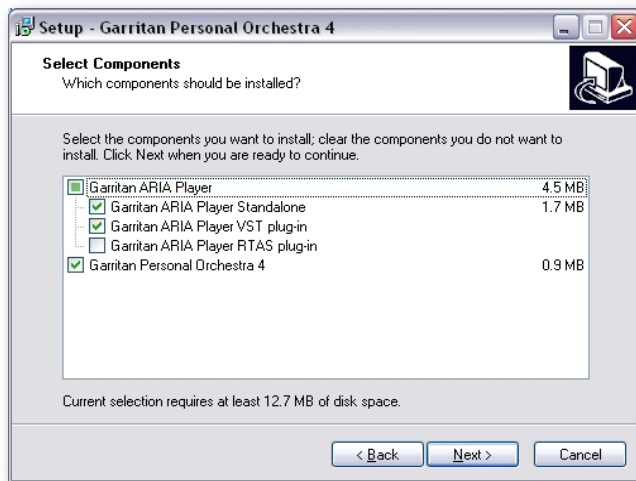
Setup - Garritan Personal Orchestra 4

Select Components
Which components should be installed?

Select the components you want to install; clear the components you do not want to install. Click Next when you are ready to continue.

Garritan ARIA Player 4.5 MB
Garritan ARIA Player Standalone 1.7 MB
Garritan ARIA Player VST plug-in
Garritan ARIA Player RTAS plug-in
Garritan Personal Orchestra 4 0.9 MB

Current selection requires at least 12.7 MB of disk space.

< Back
Next >
Cancel